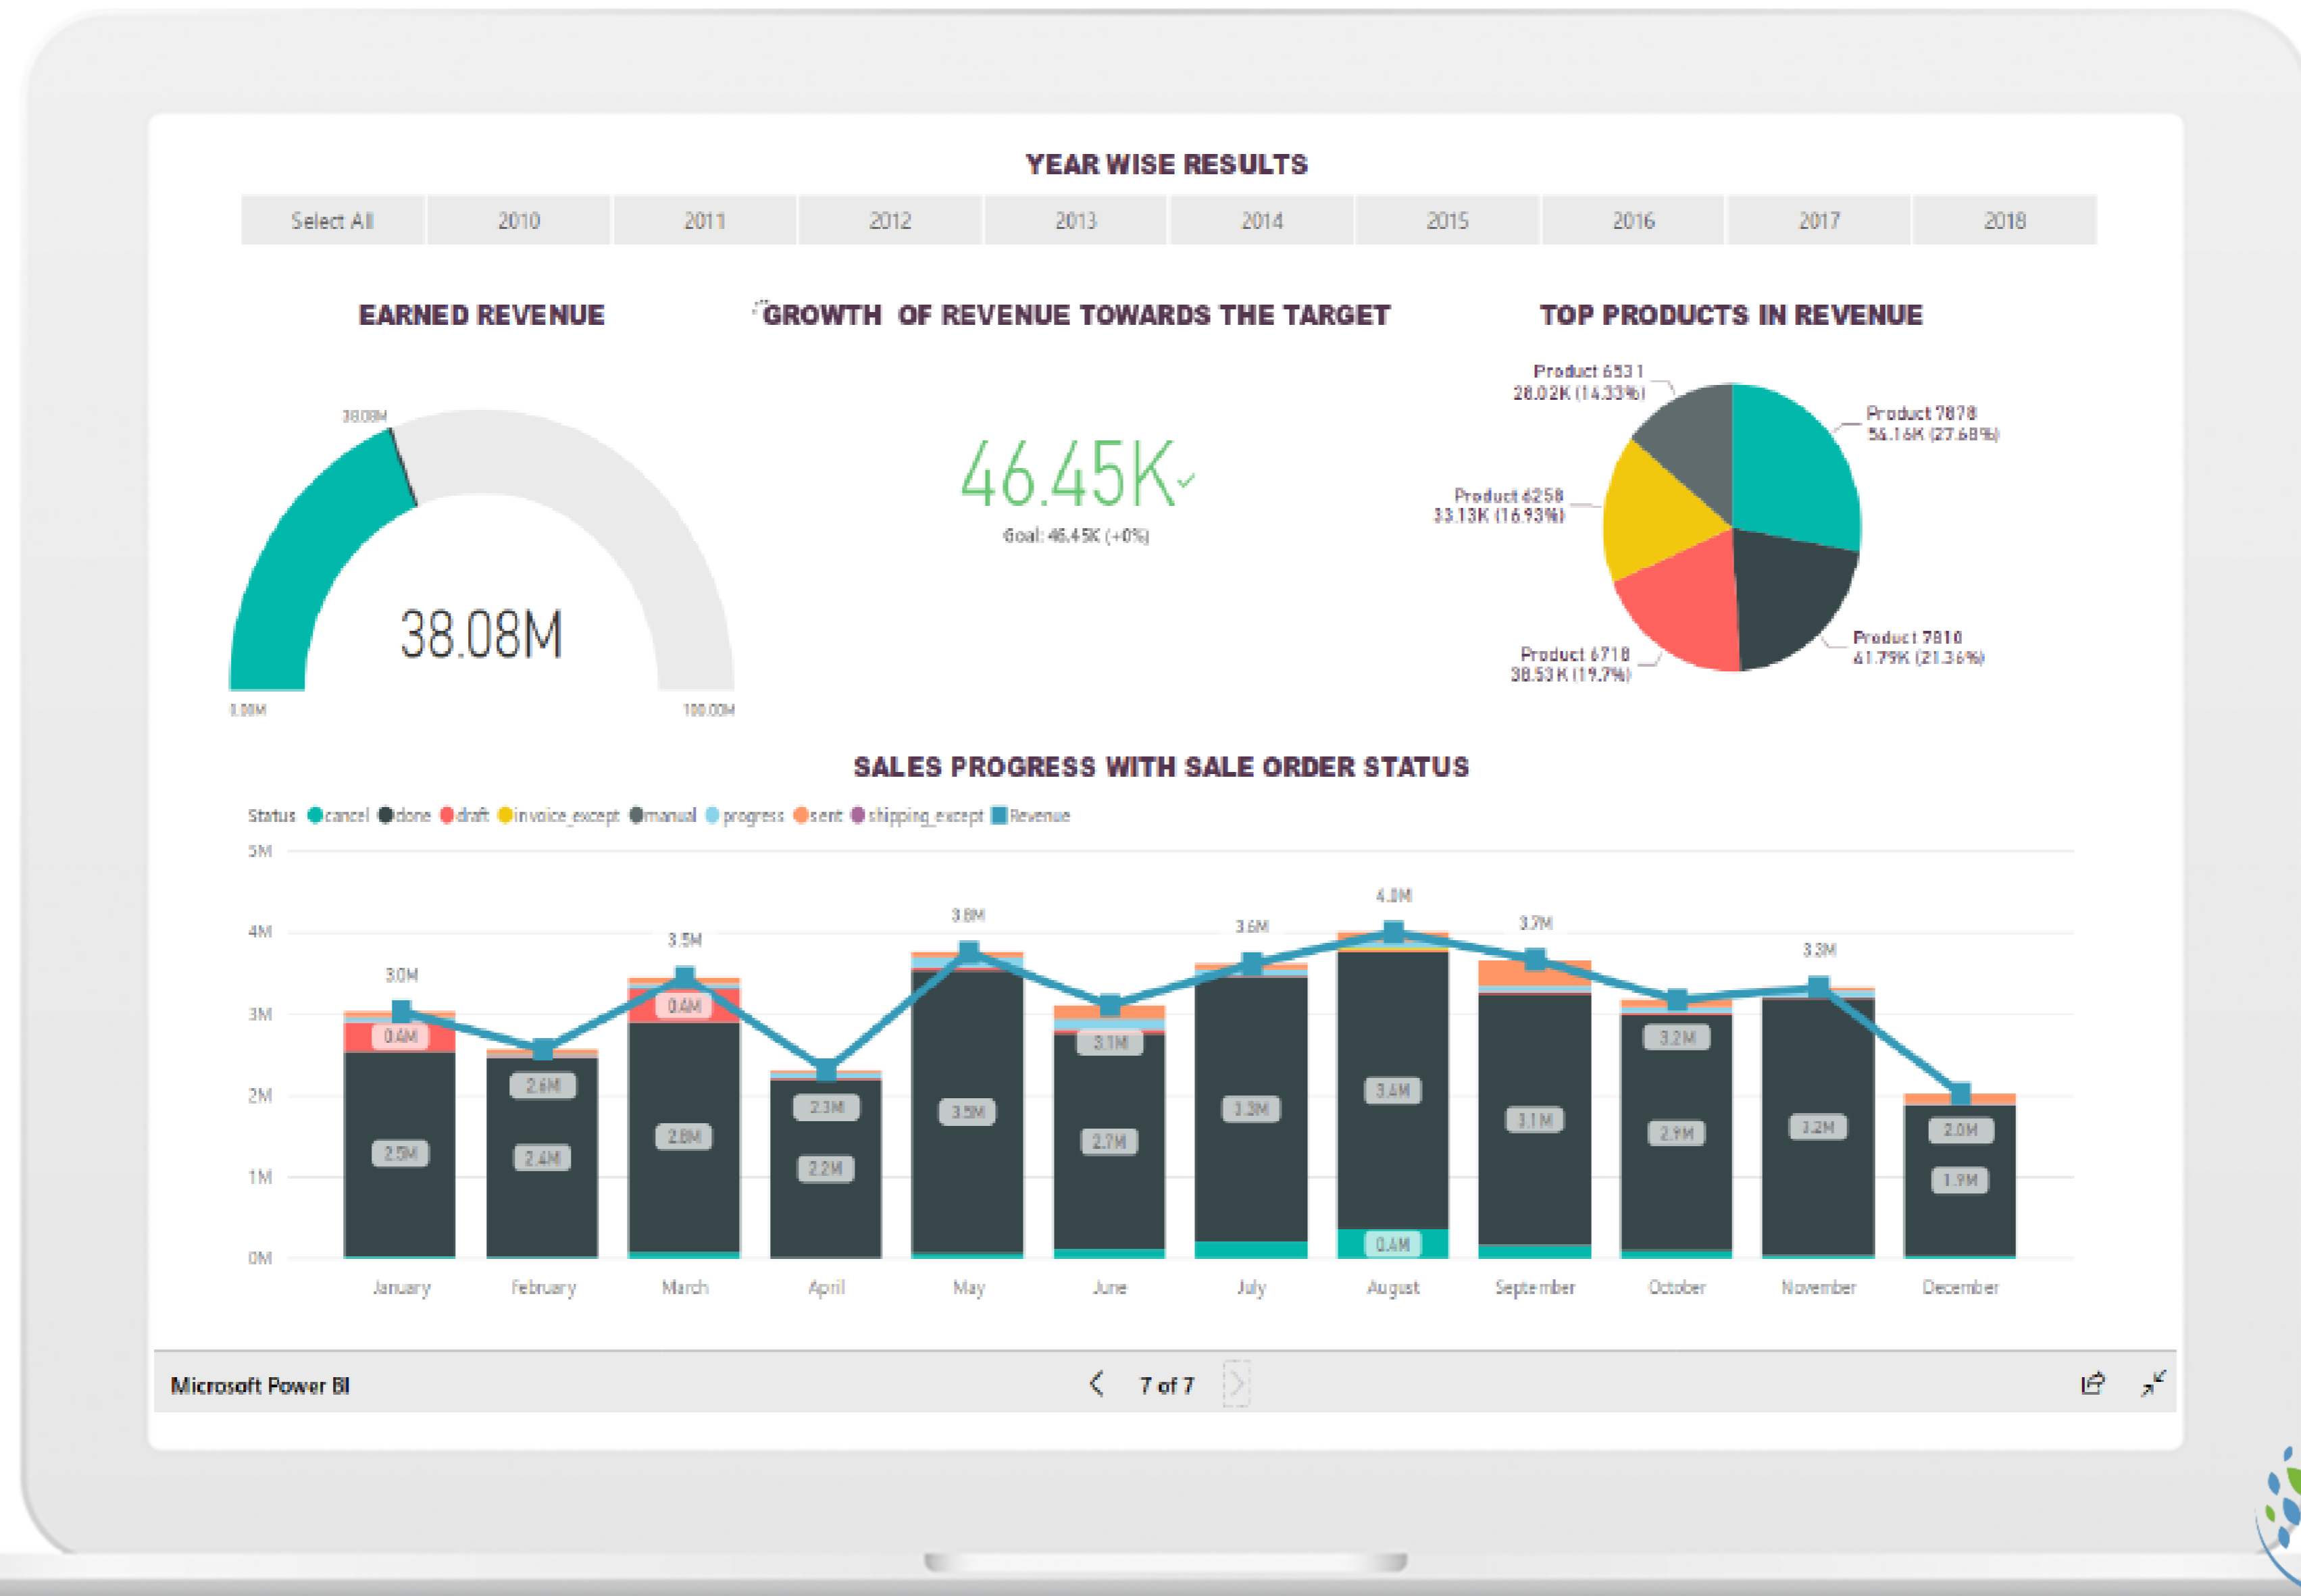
YEAR WISE RESULTS

| Select All | 2010 | 2011 | 2012 | 2013 | 2014 | 2015 | 2016 | 2017 | 2018 |
|---|---|---|---|---|---|---|---|---|---|

EARNED REVENUE

38.08M

38.08M

1.00M

100.00M

GROWTH OF REVENUE TOWARDS THE TARGET

46.45K

Goal: 46.45K (+0%)

TOP PRODUCTS IN REVENUE

Product 6531
28.02K (14.33%)

Product 7878
56.16K (27.68%)

Product 6258
33.13K (16.93%)

Product 7810
41.79K (21.36%)

Product 6718
38.53K (19.7%)

SALES PROGRESS WITH SALE ORDER STATUS

Status cancel done draft invoice_except manual progress sent shipping_except Revenue

5M
4M
3M
2M
1M
0M

3.0M 0.4M 2.5M
2.6M 2.4M
3.5M 0.4M 2.8M
2.3M 2.2M
3.8M 3.5M
3.1M 2.7M
3.6M 3.3M
4.0M 3.4M 0.4M
3.7M 3.1M
3.2M 2.9M
3.3M 3.2M
2.0M 1.9M

January February March April May June July August September October November December

Microsoft Power BI

7 of 7